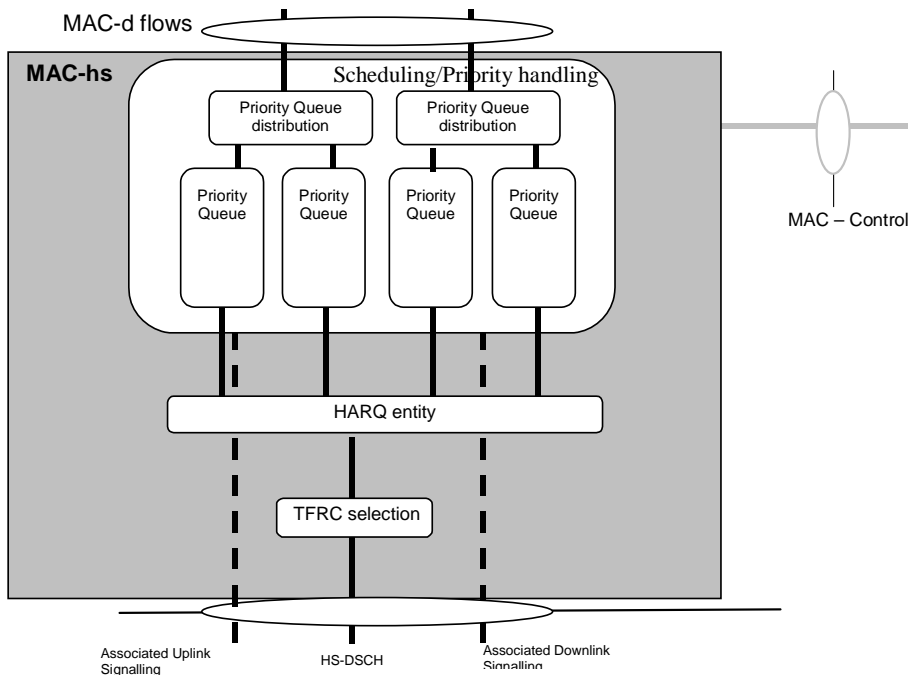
MAC-d flows

MAC-hs

Scheduling/Priority handling

Priority Queue distribution

Priority Queue distribution

Priority Queue

Priority Queue

Priority Queue

Priority Queue

MAC – Control

HARQ entity

TFRC selection

Associated Uplink Signalling

HS-DSCH

Associated Downlink Signalling